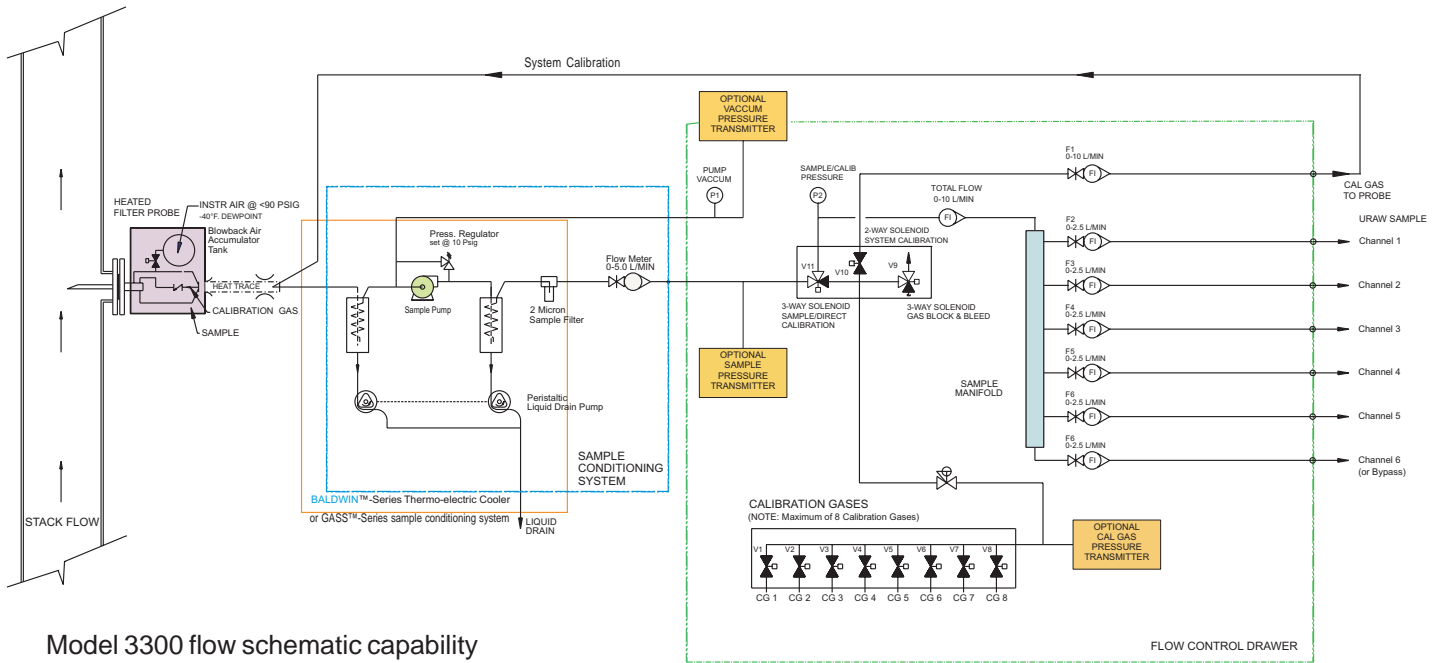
System Calibration

OPTIONAL VACCUM PRESSURE TRANSMITTER

HEATED FILTER PROBE
INSTR AIR @ <90 PSIG
-40°F. DEWPOINT
Blowback Air Accumulator Tank
HEAT TRACE
CALIBRATION GAS
SAMPLE

STACK FLOW

Press. Regulator
set @ 10 Psig
Sample Pump
2 Micron Sample Filter
Flow Meter
0-5.0 L/MIN
Peristaltic Liquid Drain Pump

SAMPLE CONDITIONING SYSTEM
BALDWIN™-Series Thermo-electric Cooler
or GASS™-Series sample conditioning system
LIQUID DRAIN

PUMP VACCUM
P1
SAMPLE/CALIB PRESSURE
P2
TOTAL FLOW
0-10 L/MIN
FI
2-WAY SOLENOID SYSTEM CALIBRATION
V11
V10
V9
3-WAY SOLENOID SAMPLE/DIRECT CALIBRATION
3-WAY SOLENOID GAS BLOCK & BLEED

OPTIONAL SAMPLE PRESSURE TRANSMITTER

F1
0-10 L/MIN
FI
CAL GAS TO PROBE
URAW SAMPLE
F2
0-2.5 L/MIN
Channel 1
F3
0-2.5 L/MIN
Channel 2
F4
0-2.5 L/MIN
Channel 3
F5
0-2.5 L/MIN
Channel 4
F6
0-2.5 L/MIN
Channel 5
F6
0-2.5 L/MIN
Channel 6
(or Bypass)

SAMPLE MANIFOLD

CALIBRATION GASES
(NOTE: Maximum of 8 Calibration Gases)
V1 V2 V3 V4 V5 V6 V7 V8
CG 1 CG 2 CG 3 CG 4 CG 5 CG 6 CG 7 CG 8

OPTIONAL CAL GAS PRESSURE TRANSMITTER

FLOW CONTROL DRAWER

Model 3300 flow schematic capability